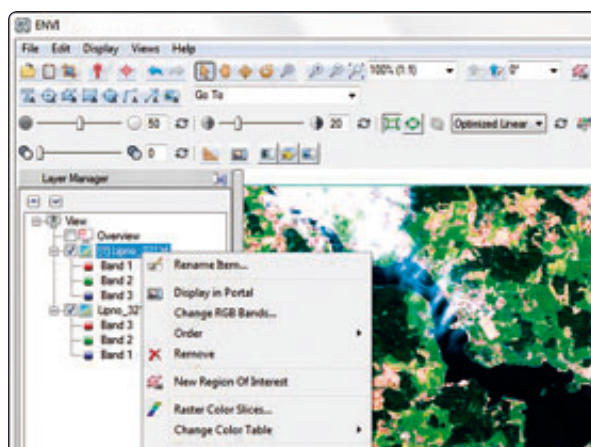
ENVI

File Edit Display Views Help

100% (1:1)

0°

Go To

50

20

Optimized Linear

0

Layer Manager

View

Overview

Lipno_321.sr

Band 1

Band 2

Band 3

Lipno_32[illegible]

Band 3

Band 2

Band 1

Rename Item...

Display in Portal

Change RGB Bands...

Order

Remove

New Region Of Interest

Raster Color Slices...

Change Color Table